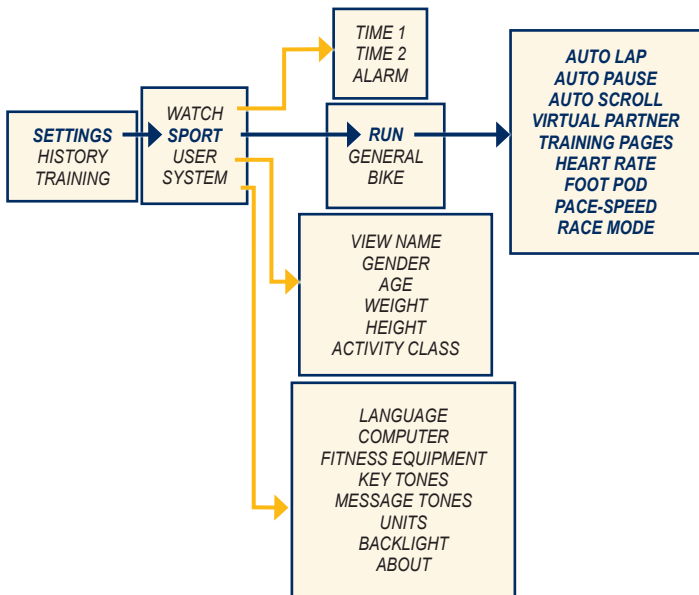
SETTINGS
HISTORY
TRAINING

WATCH
SPORT
USER
SYSTEM

TIME 1
TIME 2
ALARM

RUN
GENERAL
BIKE

AUTO LAP
AUTO PAUSE
AUTO SCROLL
VIRTUAL PARTNER
TRAINING PAGES
HEART RATE
FOOT POD
PACE-SPEED
RACE MODE

VIEW NAME
GENDER
AGE
WEIGHT
HEIGHT
ACTIVITY CLASS

LANGUAGE
COMPUTER
FITNESS EQUIPMENT
KEY TONES
MESSAGE TONES
UNITS
BACKLIGHT
ABOUT